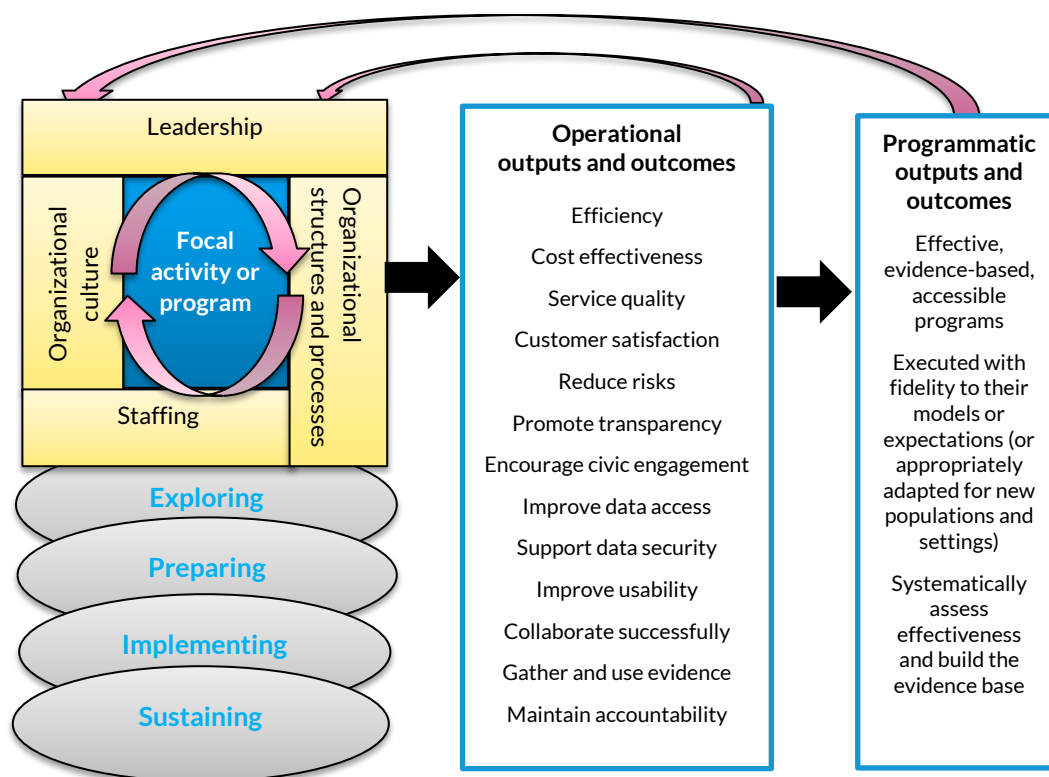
Leadership

Organizational culture

Focal activity or program

Organizational structures and processes

Staffing

Exploring

Preparing

Implementing

Sustaining

Operational outputs and outcomes

Efficiency

Cost effectiveness

Service quality

Customer satisfaction

Reduce risks

Promote transparency

Encourage civic engagement

Improve data access

Support data security

Improve usability

Collaborate successfully

Gather and use evidence

Maintain accountability

Programmatic outputs and outcomes

Effective, evidence-based, accessible programs

Executed with fidelity to their models or expectations (or appropriately adapted for new populations and settings)

Systematically assess effectiveness and build the evidence base